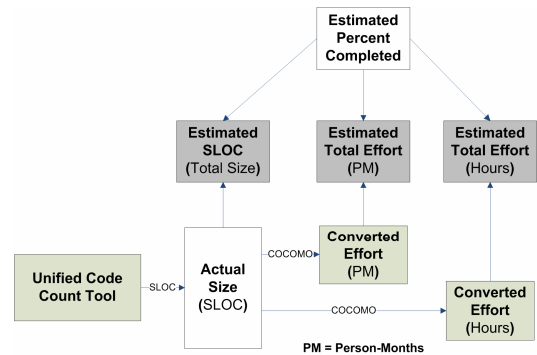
Estimated Percent Completed

Estimated SLOC (Total Size)

Estimated Total Effort (PM)

Estimated Total Effort (Hours)

Unified Code Count Tool

SLOC

Actual Size (SLOC)

COCOMO

Converted Effort (PM)

COCOMO

Converted Effort (Hours)

PM = Person-Months